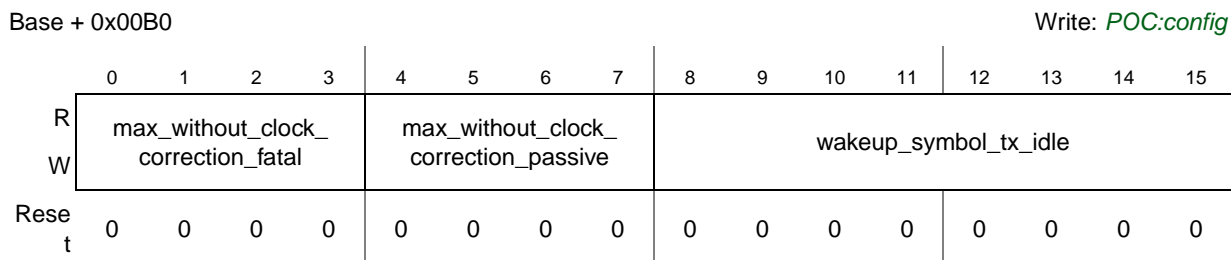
Base + 0x00B0

Write: *POC:config*

| | 0 | 1 | 2 | 3 | 4 | 5 | 6 | 7 | 8 | 9 | 10 | 11 | 12 | 13 | 14 | 15 |
|---|---|---|---|---|---|---|---|---|---|---|---|---|---|---|---|---|
| R W | max_without_clock_correction_fatal | | | | max_without_clock_correction_passive | | | | wakeup_symbol_tx_idle | | | | | | | |
| Reset | 0 | 0 | 0 | 0 | 0 | 0 | 0 | 0 | 0 | 0 | 0 | 0 | 0 | 0 | 0 | 0 |